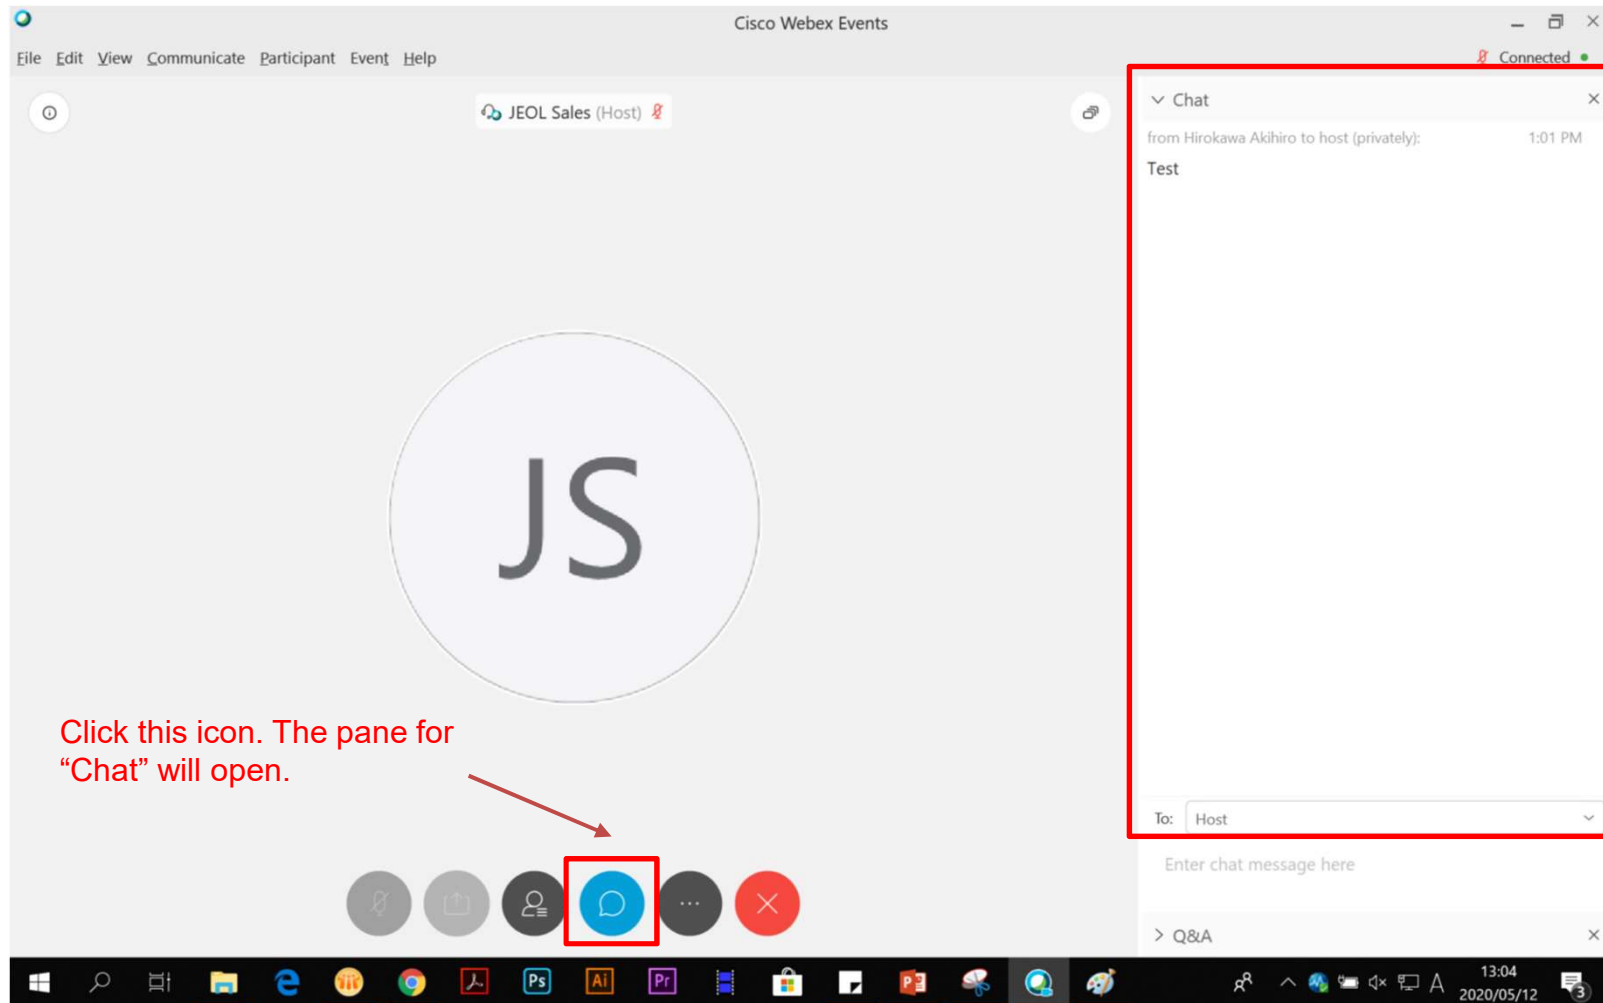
Cisco Webex Events

File Edit View Communicate Participant Event Help

Connected

JEOL Sales (Host)

Chat

from Hirokawa Akihiro to host (privately): 1:01 PM

Test

JS

Click this icon. The pane for "Chat" will open.

To: Host

Enter chat message here

Q&A

...

Ps Ai Pr

13:04
2020/05/12

A

3